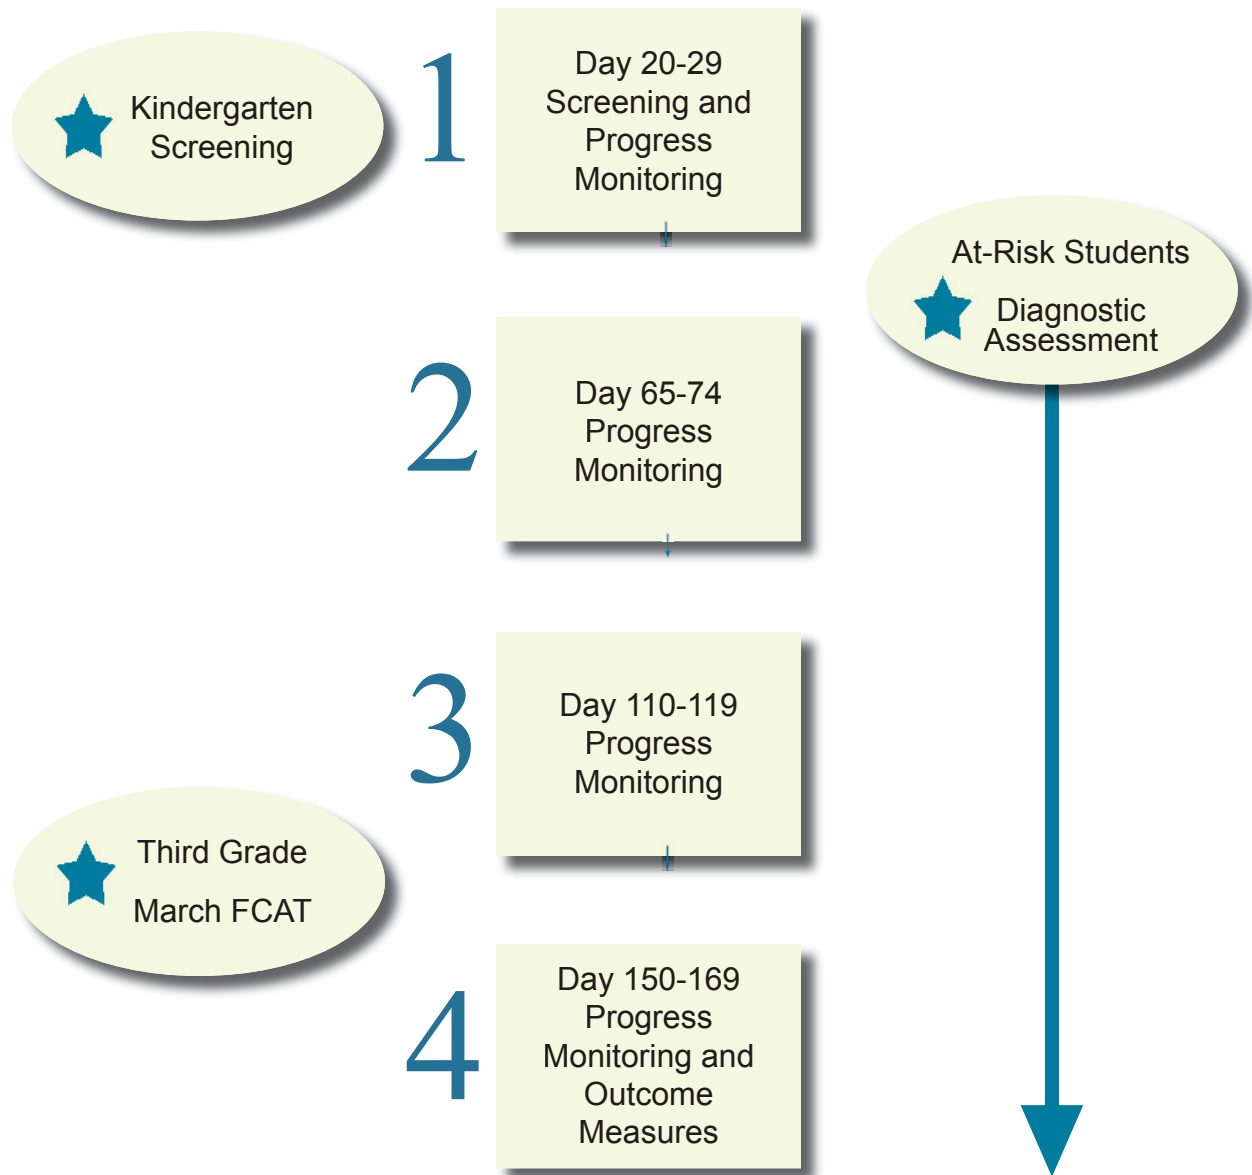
Kindergarten Screening

1

Day 20-29 Screening and Progress Monitoring

At-Risk Students

Diagnostic Assessment

2

Day 65-74 Progress Monitoring

3

Day 110-119 Progress Monitoring

Third Grade

March FCAT

4

Day 150-169 Progress Monitoring and Outcome Measures